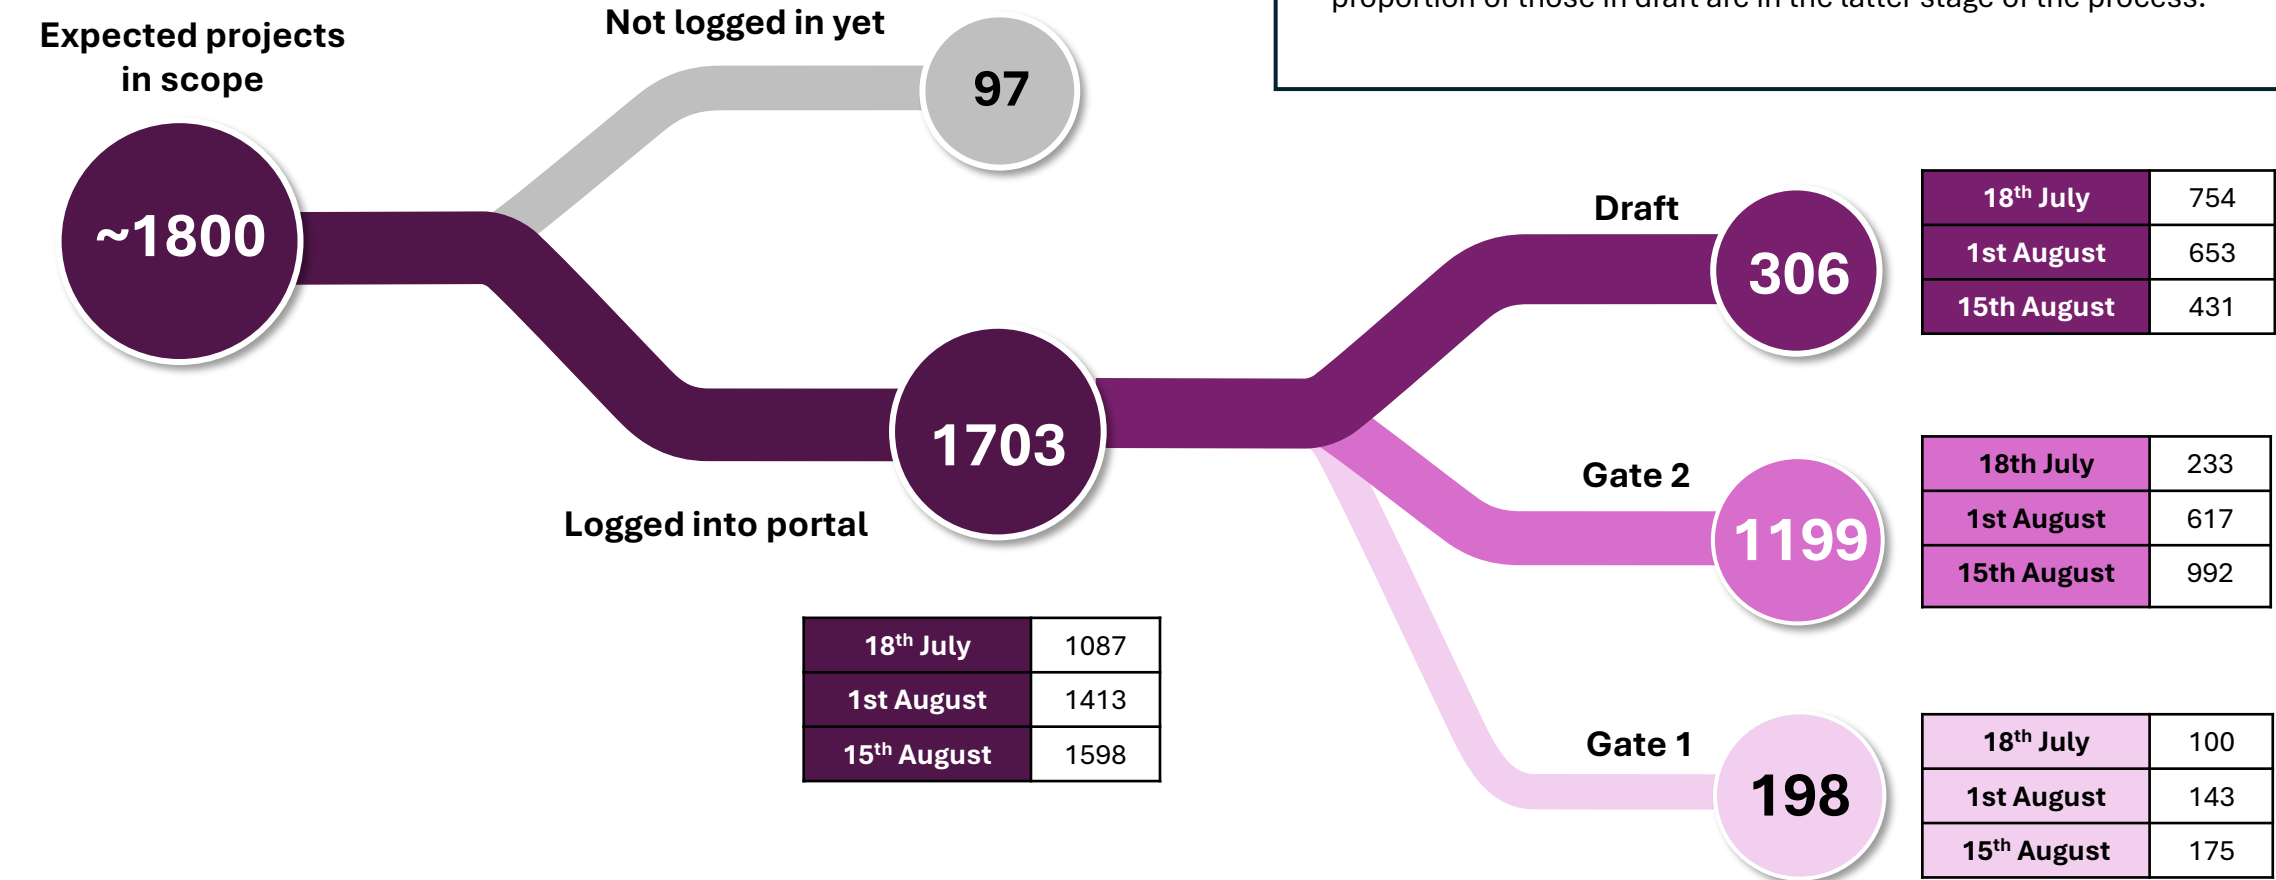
Expected projects in scope

~1800

Not logged in yet

97

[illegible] proportion of those in draft are in the latter stage of the process.

Draft

306

| 18$^{th}$ July | 754 |
|---|---|
| 1st August | 653 |
| 15th August | 431 |

1703

Logged into portal

| 18$^{th}$ July | 1087 |
|---|---|
| 1st August | 1413 |
| 15$^{th}$ August | 1598 |

Gate 2

1199

| 18th July | 233 |
|---|---|
| 1st August | 617 |
| 15th August | 992 |

Gate 1

198

| 18$^{th}$ July | 100 |
|---|---|
| 1st August | 143 |
| 15$^{th}$ August | 175 |